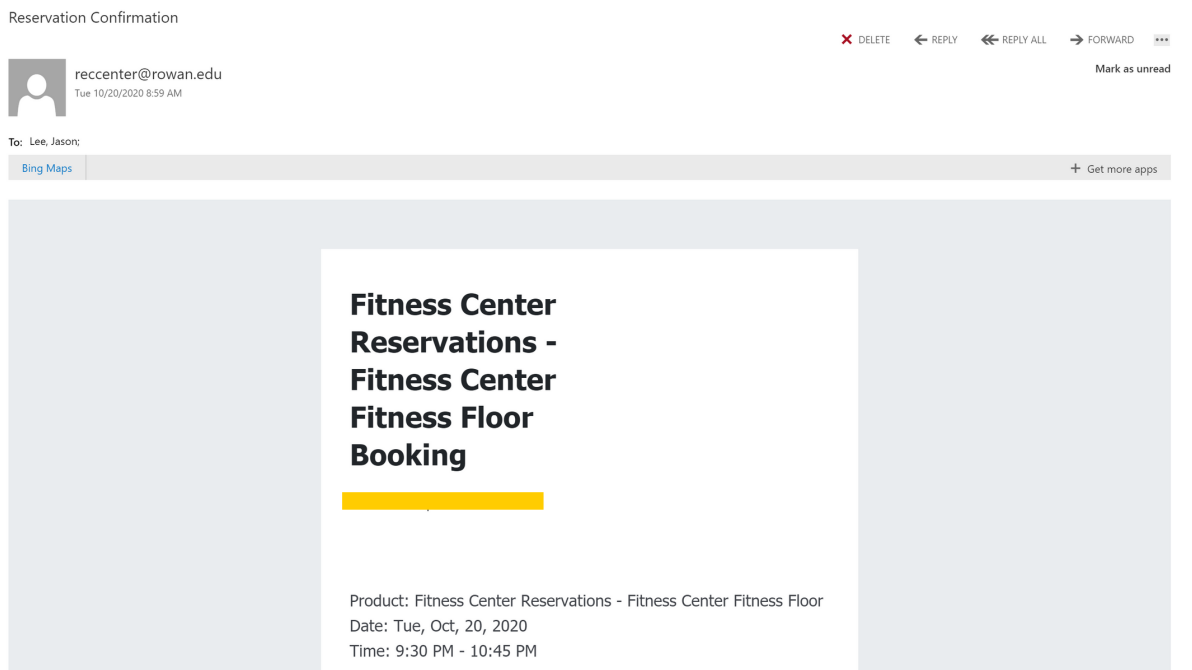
Reservation Confirmation

DELETE REPLY REPLY ALL FORWARD ...

reccenter@rowan.edu
Tue 10/20/2020 8:59 AM

Mark as unread

To: Lee, Jason;

Bing Maps

+ Get more apps

Fitness Center Reservations - Fitness Center Fitness Floor Booking

Product: Fitness Center Reservations - Fitness Center Fitness Floor
Date: Tue, Oct, 20, 2020
Time: 9:30 PM - 10:45 PM